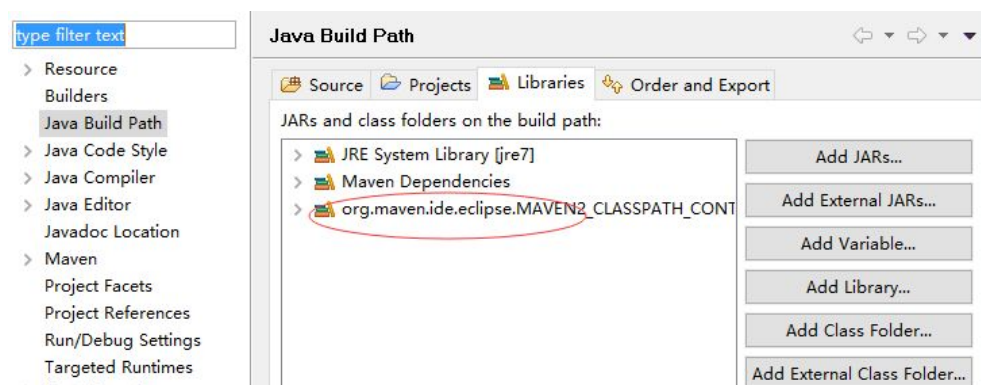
type filter text

Resource
Builders
Java Build Path
Java Code Style
Java Compiler
Java Editor
Javadoc Location
Maven
Project Facets
Project References
Run/Debug Settings
Targeted Runtimes

Java Build Path

Source
Projects
Libraries
Order and Export

JARs and class folders on the build path:

JRE System Library [jre7]
Maven Dependencies
org.maven.ide.eclipse.MAVEN2_CLASSPATH_CONT

Add JARs...
Add External JARs...
Add Variable...
Add Library...
Add Class Folder...
Add External Class Folder...